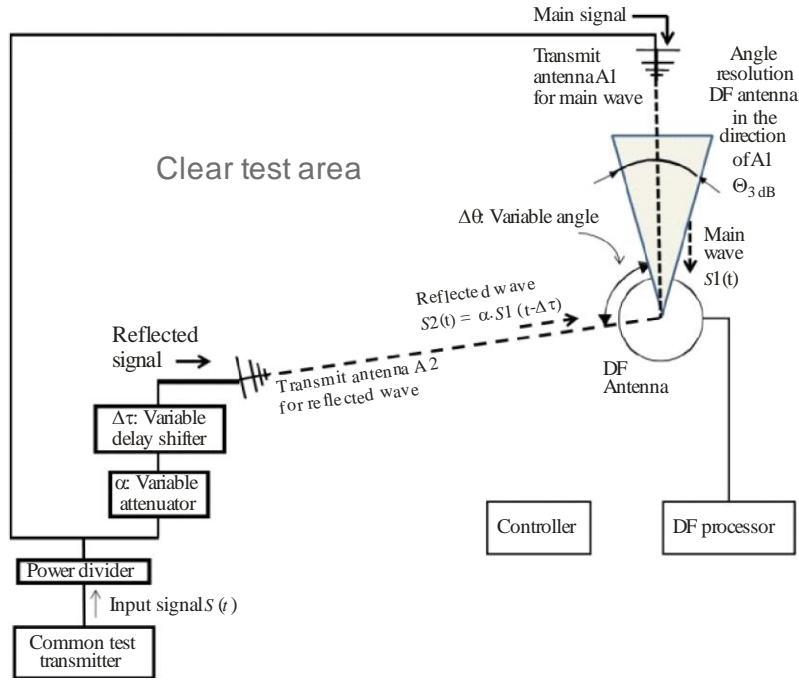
Main signal

Transmit antenna A1 for main wave

Angle resolution DF antenna in the direction of A1

$\Theta_{3\,dB}$

Clear test area

Δθ: Variable angle

Main wave $S1(t)$

Reflected wave $S2(t) = \alpha \cdot S1(t-\Delta\tau)$

Reflected signal

Transmit antenna A2 for reflected wave

DF Antenna

Δτ: Variable delay shifter

α: Variable attenuator

Controller

DF processor

Power divider

Input signal $S(t)$

Common test transmitter